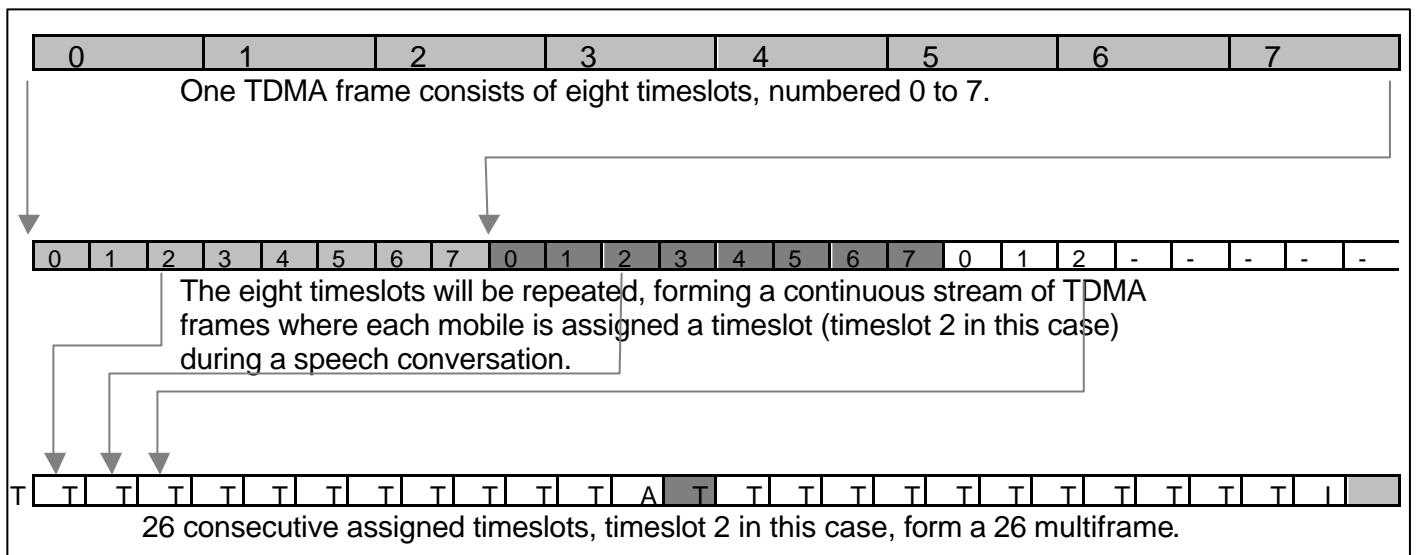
| 0 | 1 | 2 | 3 | 4 | 5 | 6 | 7 |
|---|---|---|---|---|---|---|---|

One TDMA frame consists of eight timeslots, numbered 0 to 7.

| 0 | 1 | 2 | 3 | 4 | 5 | 6 | 7 | 0 | 1 | 2 | 3 | 4 | 5 | 6 | 7 | 0 | 1 | 2 | - | - | - | - | - |
|---|---|---|---|---|---|---|---|---|---|---|---|---|---|---|---|---|---|---|---|---|---|---|---|

The eight timeslots will be repeated, forming a continuous stream of TDMA frames where each mobile is assigned a timeslot (timeslot 2 in this case) during a speech conversation.

T T T T T T T T T T T T A T T T T T T T T T T T T I

26 consecutive assigned timeslots, timeslot 2 in this case, form a 26 multiframe.